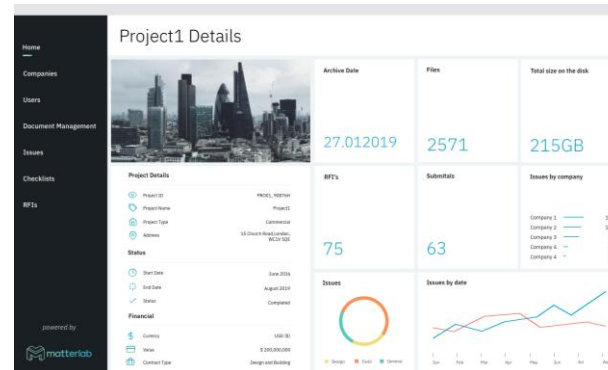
Home
Companies
Users
Document Management
Issues
Checklists
RFIs

powered by
matterlab

Project1 Details

Archive Date
27.012019

Files
2571

Total size on the disk
215GB

Project Details
Project ID PROJ01_988764
Project Name Project1
Project Type Commercial
Address 55 Church Road London, WC1V 5QE

Status
Start Date June 2016
End Date August 2019
Status Completed

Financial
Currency USD ($)
Value $ 200,000,000
Contract Type Design and Building

RFI's
75

Submitals
63

Issues by company
Company 1
Company 2
Company 3
Company 4
Company 4

Issues
Design Build General

Issues by date
Jan Feb Mar Apr May Jun Jul Aug